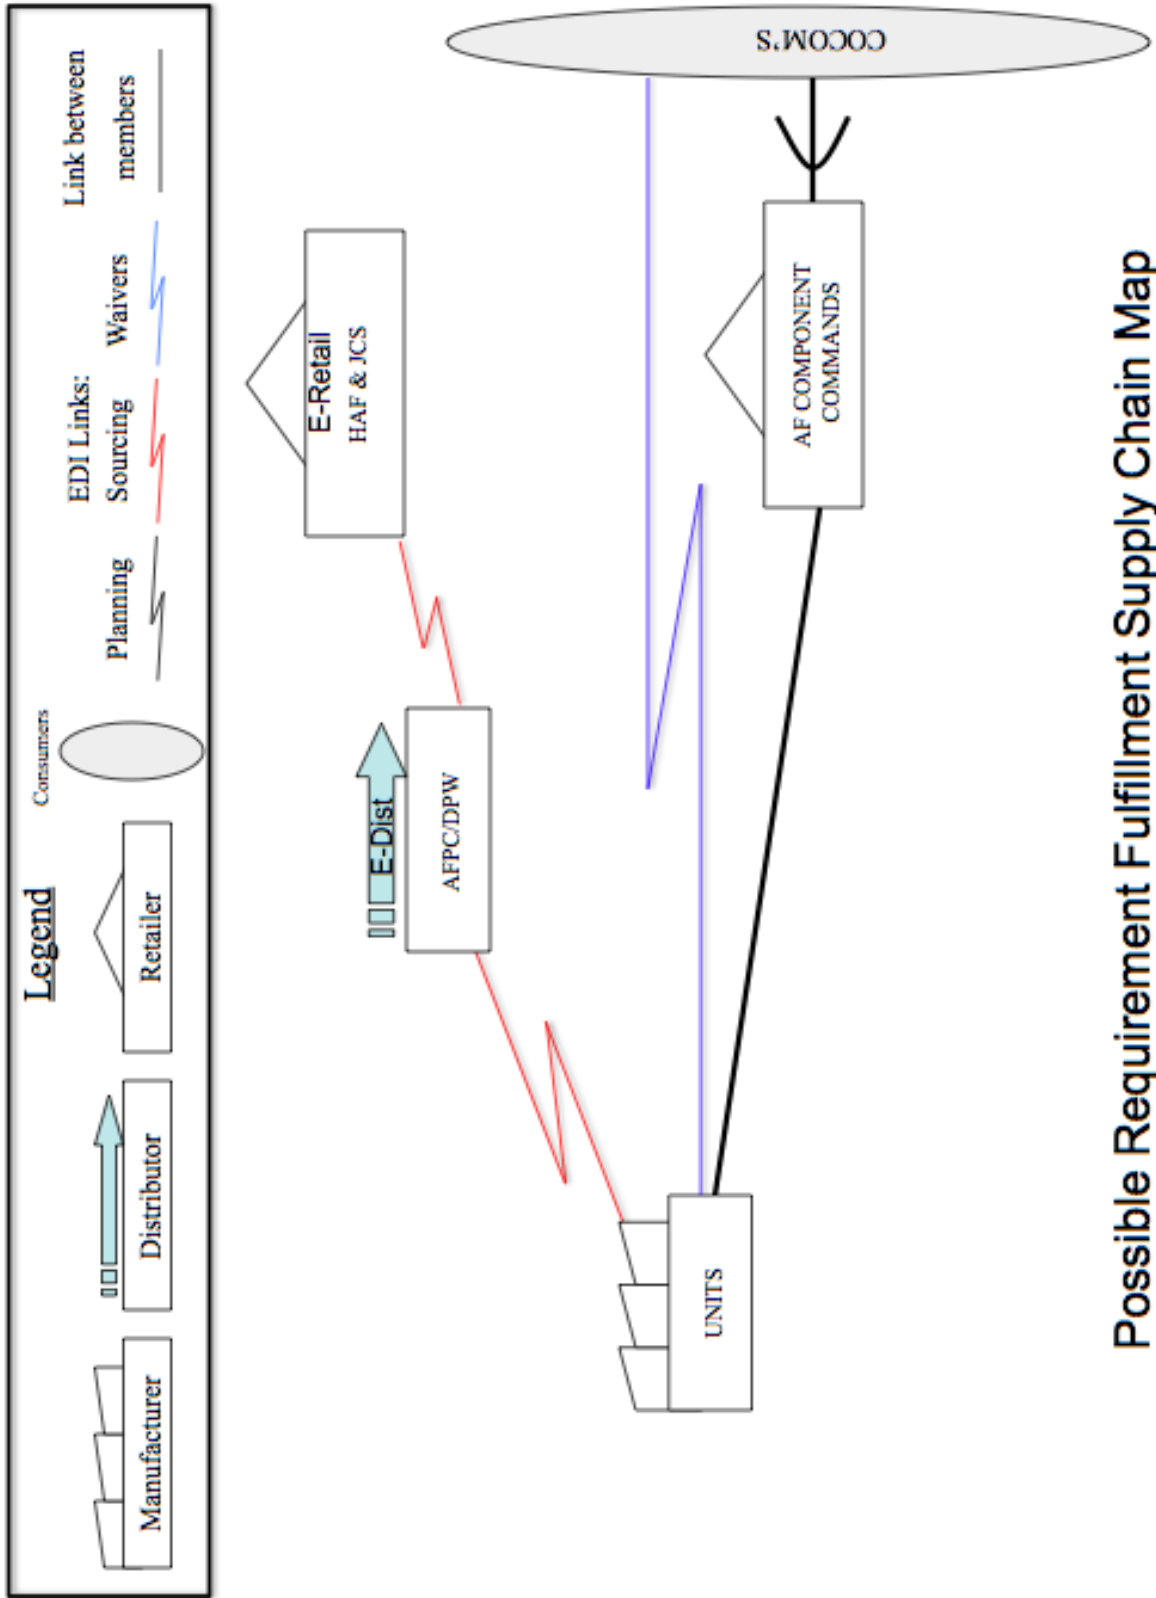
Possible Requirement Fulfillment Supply Chain Map

Legend

Manufacturer

Distributor

Retailer

Consumers

EDI Links:

Planning

Sourcing

Waivers

Link between members

COCOM'S

AF COMPONENT COMMANDS

E-Retail
HAF & JCS

E-Dist

AFPC/DPW

UNITS